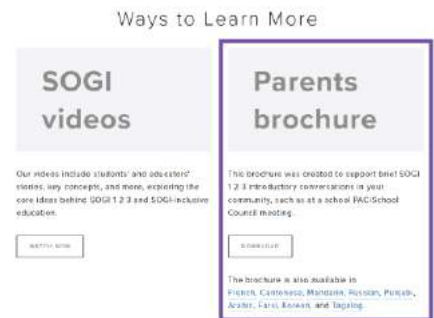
Ways to Learn More

SOGI videos

Our videos include students' and educators' stories, key concepts, and more, exploring the core ideas behind SOGI 1 2 3 and SOGI-inclusive education.

WATCH NOW

Parents brochure

This brochure was created to support brief SOGI 1 2 3 introductory conversations in your community, such as at a school PAC/School Council meeting.

DOWNLOAD

The brochure is also available in French, Cantonese, Mandarin, Russian, Punjabi, Arabic, Farsi, Korean, and Tagalog.